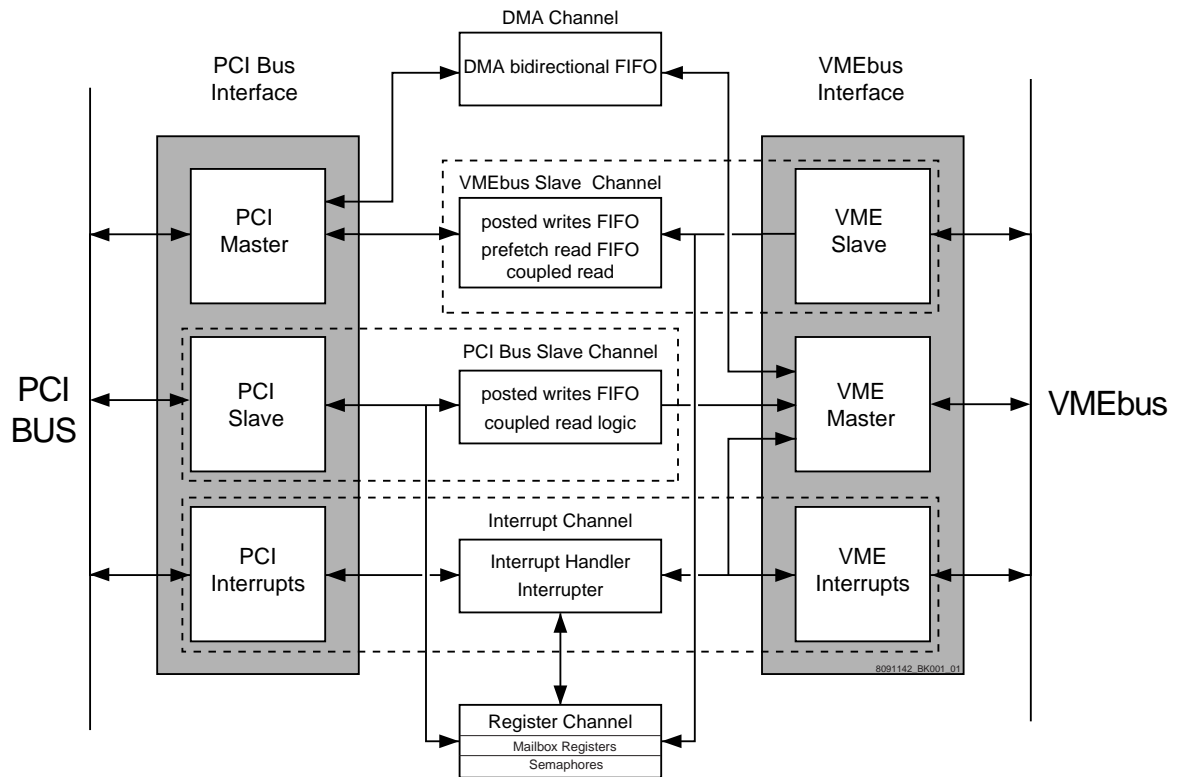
DMA Channel

DMA bidirectional FIFO

PCI Bus Interface

VMEbus Interface

VMEbus Slave Channel

posted writes FIFO
prefetch read FIFO
coupled read

PCI Master

VME Slave

PCI BUS

PCI Bus Slave Channel

PCI Slave

posted writes FIFO
coupled read logic

VME Master

VMEbus

Interrupt Channel

PCI Interrupts

Interrupt Handler
Interrupter

VME Interrupts

8091142_BK001_01

Register Channel
Mailbox Registers
Semaphores